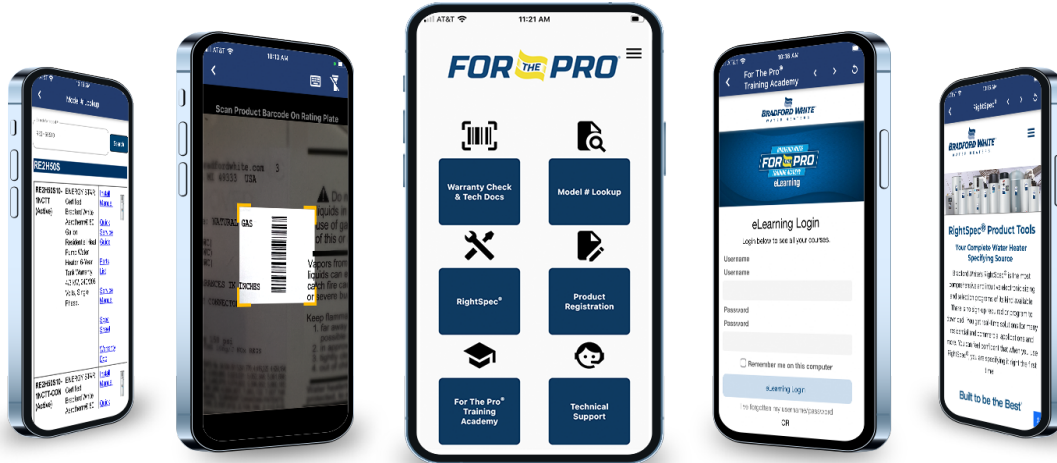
Model # Lookup

RE2H50S

Search

RE2H50S10-1NCTT (Active)

ENERGY STAR Certified Bradford White AeroTherm® 50 Gallon Residential Heat Pump Water Heater 6-Year Tank Warranty

Install Manual

Quick Service

Parts List

Service Manual

Spec Sheet

RE2H50S10-1NCTT-CON

ENERGY STAR Certified Bradford White

Install Manual

10:13 AM

Scan Product Barcode On Rating Plate

NATURAL GAS

INCHES

Vapors from liquids can catch fire or severe

Keep

AT&T

11:21 AM

FOR THE PRO

Warranty Check & Tech Docs

Model # Lookup

RightSpec®

Product Registration

For The Pro® Training Academy

Technical Support

10:18 AM

For The Pro® Training Academy

BRADFORD WHITE

FOR THE PRO

eLearning

eLearning Login

Login below to see all your courses.

Username

Username

Password

Password

Remember me on this computer

eLearning Login

I've forgotten my username or password

OR

RightSpec®

BRADFORD WHITE

RightSpec® Product Tools

Your Complete Water Heater Specifying Source

Built to be the Best